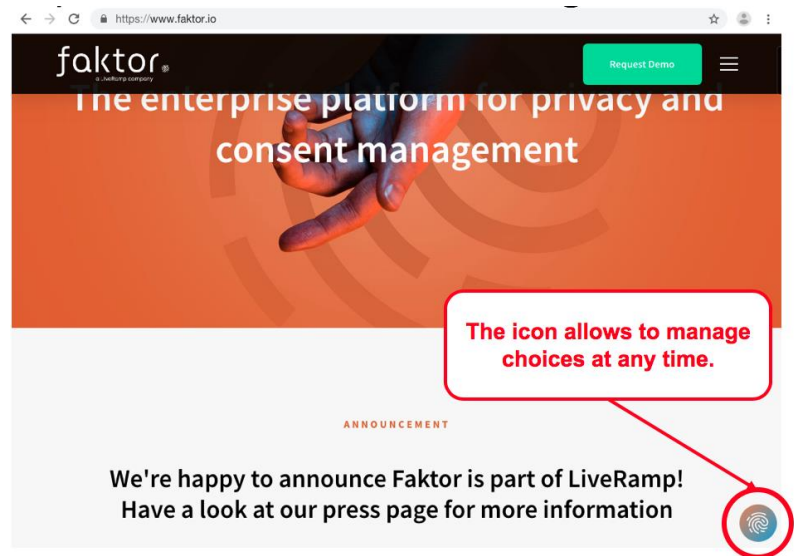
https://www.faktor.io

faktor®
a LiveRamp company

Request Demo

The enterprise platform for privacy and consent management

The icon allows to manage choices at any time.

ANNOUNCEMENT

We're happy to announce Faktor is part of LiveRamp! Have a look at our press page for more information